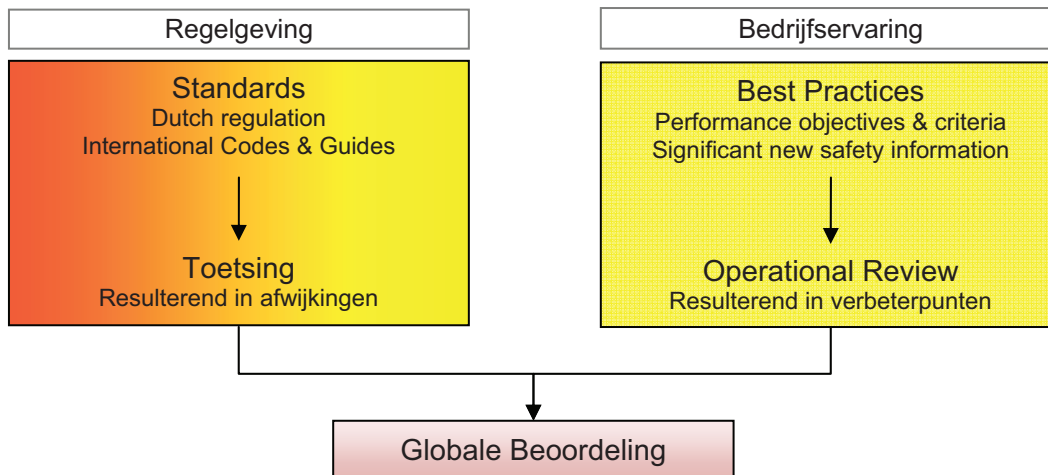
Regelgeving

Standards
Dutch regulation
International Codes & Guides

Toetsing
Resulterend in afwijkingen

Bedrijfservaring

Best Practices
Performance objectives & criteria
Significant new safety information

Operational Review
Resulterend in verbeterpunten

Globale Beoordeling